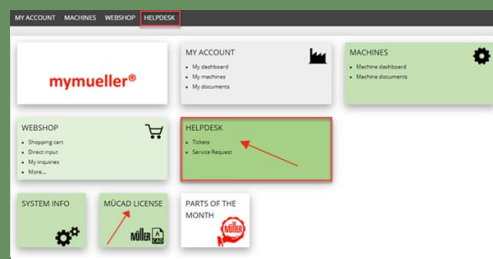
MY ACCOUNT MACHINES WEBSHOP HELPDESK

mymueller®

MY ACCOUNT
- My dashboard
- My machines
- My documents

MACHINES
- Machine dashboard
- Machine documents

WEBSHOP
- Shopping cart
- Direct input
- My inquiries
- More...

HELPDESK
- Tickets
- Service Request

SYSTEM INFO

MÜCAD LICENSE

MÜLLER

PARTS OF THE MONTH

MÜLLER